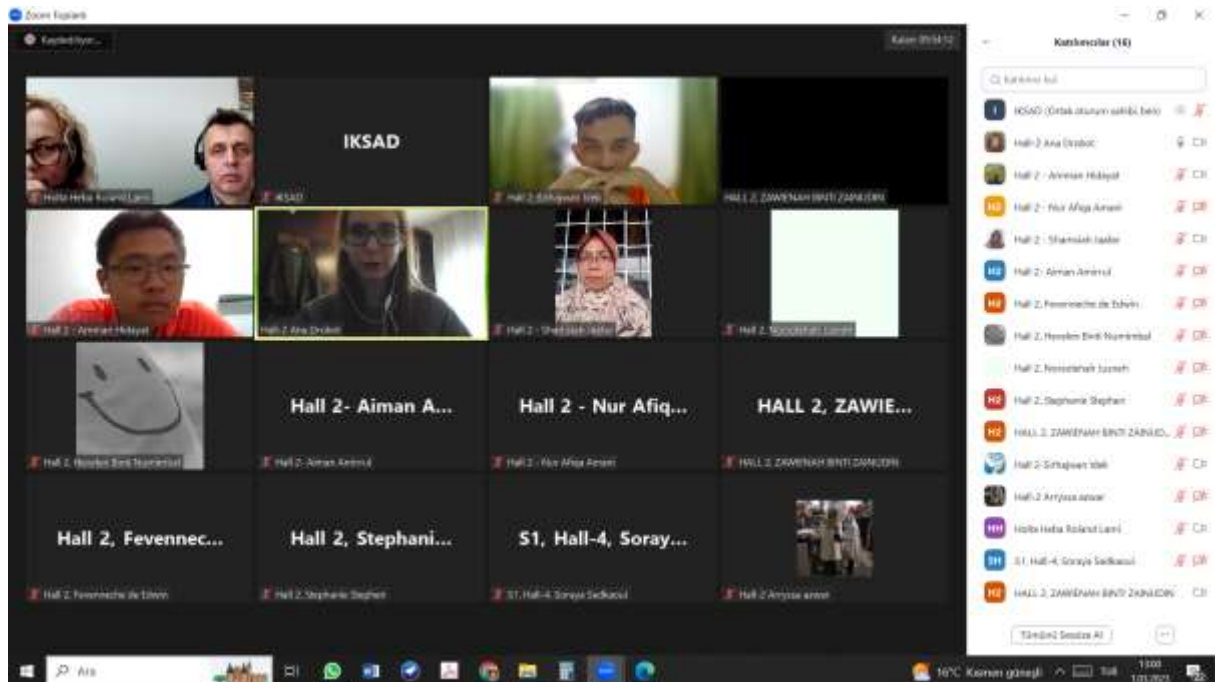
Zoom Toplantı

Kaydediliyor...

Kalan 05:54:12

Hollo Heba Roland Lami

IKSAD

IKSAD

Hall 2- Sirhajwan Idek

HALL 2, ZAWIENAH BINTI ZAINUDIN

Hall 2 - Ammar Hidayat

Hall 2 Ana Drobot

Hall 2 - Shamsiah Jaafar

Hall 2, Norsolehah Lusneh

Hall 2- Aiman A...

Hall 2 - Nur Afiq...

HALL 2, ZAWIE...

Hall 2, Noordeen Binti Nurimbul

Hall 2- Aiman Amirrul

Hall 2 - Nur Afiqa Amani

HALL 2, ZAWIENAH BINTI ZAINUDIN

Hall 2, Fevennec...

Hall 2, Stephani...

S1, Hall-4, Soray...

Hall 2, Fevenneche de Edwin

Hall 2, Stephanie Stephen

S1, Hall-4, Soraya Sedkaoui

Hall 2 Arryssa anwar

Katılımcılar (16)

Katılımcı bul

IKSAD (Ortak oturum sahibi, ben)

Hall 2 Ana Drobot

Hall 2 - Ammar Hidayat

Hall 2 - Nur Afiqa Amani

Hall 2 - Shamsiah Jaafar

Hall 2- Aiman Amirrul

Hall 2, Fevenneche de Edwin

Hall 2, Noordeen Binti Nurimbul

Hall 2, Norsolehah Lusneh

Hall 2, Stephanie Stephen

HALL 2, ZAWIENAH BINTI ZAINUD...

Hall 2- Sirhajwan Idek

Hall 2 Arryssa anwar

Hollo Heba Roland Lami

S1, Hall-4, Soraya Sedkaoui

HALL 2, ZAWIENAH BINTI ZAINUDIN

Tümünü Sessize Al

Ara

16°C Kısmen güneşli

TUR

13:00
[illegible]